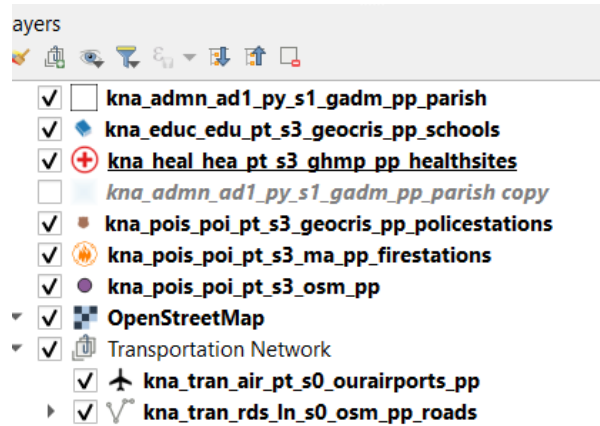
ayers

kna_admn_ad1_py_s1_gadm_pp_parish
kna_educ_edu_pt_s3_geocris_pp_schools
kna_heal_hea_pt_s3_ghmp_pp_healthsites
kna_admn_ad1_py_s1_gadm_pp_parish copy
kna_pois_poi_pt_s3_geocris_pp_policestations
kna_pois_poi_pt_s3_ma_pp_firestations
kna_pois_poi_pt_s3_osm_pp
OpenStreetMap
Transportation Network
kna_tran_air_pt_s0_ourairports_pp
kna_tran_rds_ln_s0_osm_pp_roads